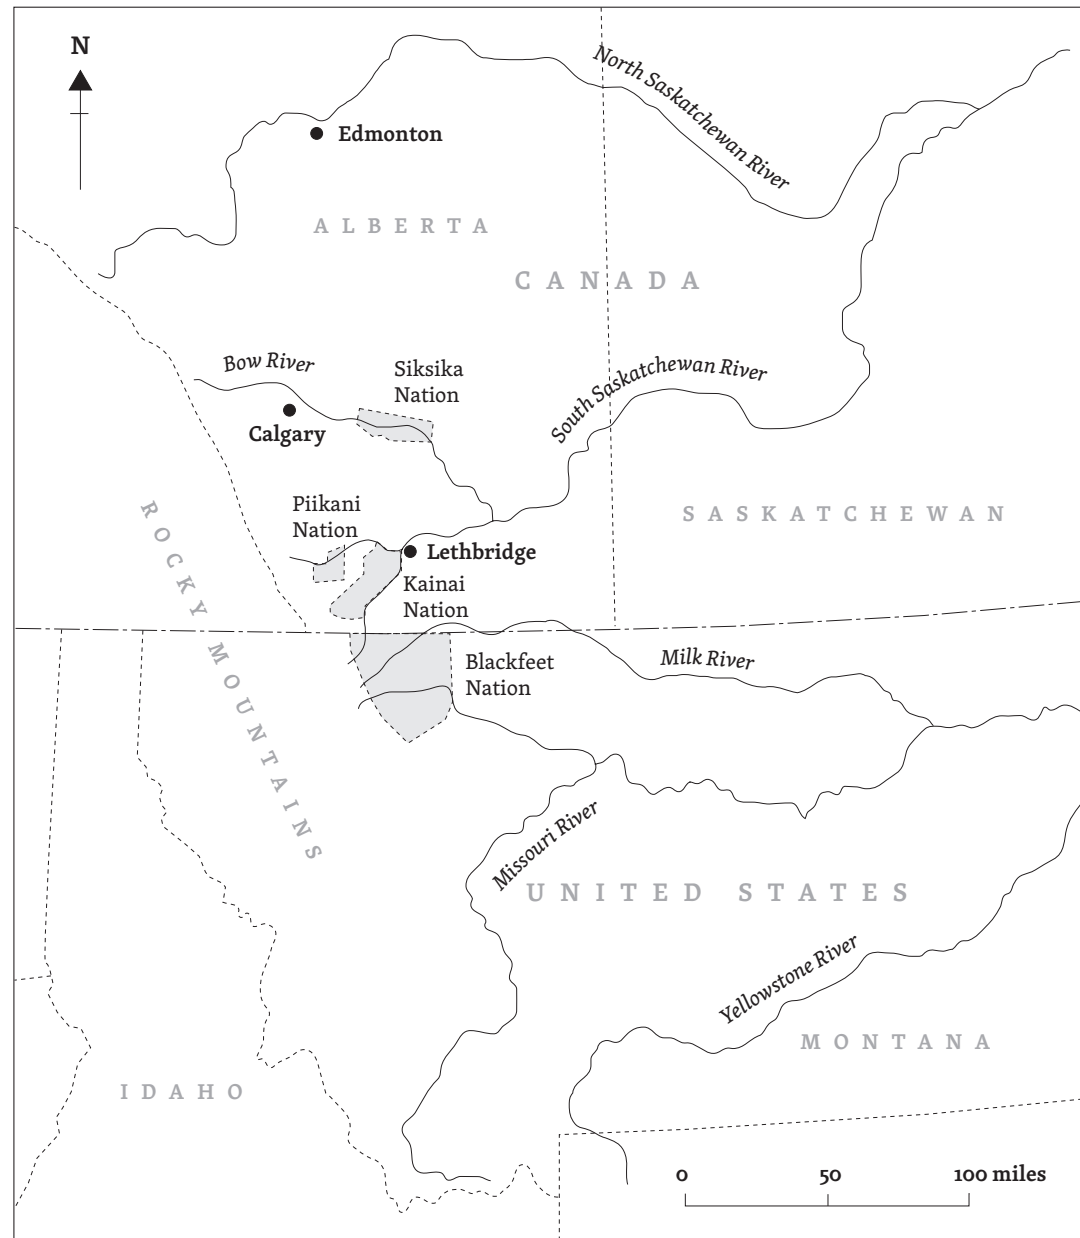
N

North Saskatchewan River

Edmonton

ALBERTA

CANADA

Bow River

Siksika Nation

South Saskatchewan River

Calgary

ROCKY MOUNTAINS

Piikani Nation

Lethbridge

SASKATCHEWAN

Kainai Nation

Blackfeet Nation

Milk River

Missouri River

UNITED STATES

Yellowstone River

MONTANA

IDAHO

0 50 100 miles